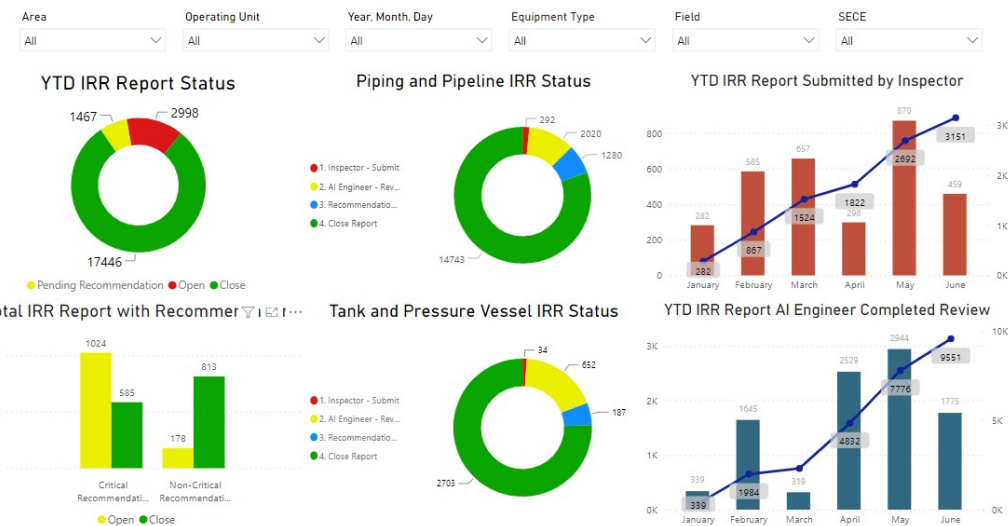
Area
All

Operating Unit
All

Year, Month, Day
All

Equipment Type
All

Field
All

SECE
All

YTD IRR Report Status

1467
2998
17446

Pending Recommendation
Open
Close

Piping and Pipeline IRR Status

1. Inspector - Submit
2. AI Engineer - Rev...
3. Recommendatio...
4. Close Report

292
2020
1280
14743

YTD IRR Report Submitted by Inspector

800
600
400
200
0

3K
2K
1K
0K

282
585
657
298
870
459

282
867
1524
1822
2692
3151

January
February
March
April
May
June

otal IRR Report with Recommen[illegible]

1024
585
178
813

Critical Recommendatio...
Non-Critical Recommendatio...

Open
Close

Tank and Pressure Vessel IRR Status

1. Inspector - Submit
2. AI Engineer - Rev...
3. Recommendatio...
4. Close Report

34
652
187
2703

YTD IRR Report AI Engineer Completed Review

3K
2K
1K
0K

10K
5K
0K

339
1645
319
2529
2944
1775

339
1984
4832
7776
9551

January
February
March
April
May
June